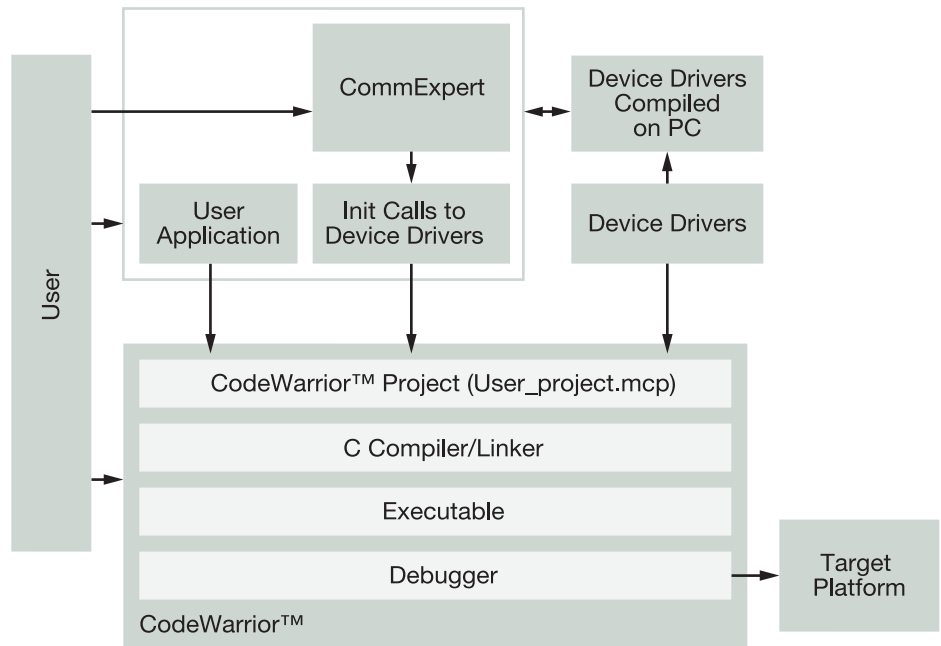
User

CommExpert

Device Drivers Compiled on PC

User Application

Init Calls to Device Drivers

Device Drivers

CodeWarrior™ Project (User_project.mcp)

C Compiler/Linker

Executable

Debugger

CodeWarrior™

Target Platform